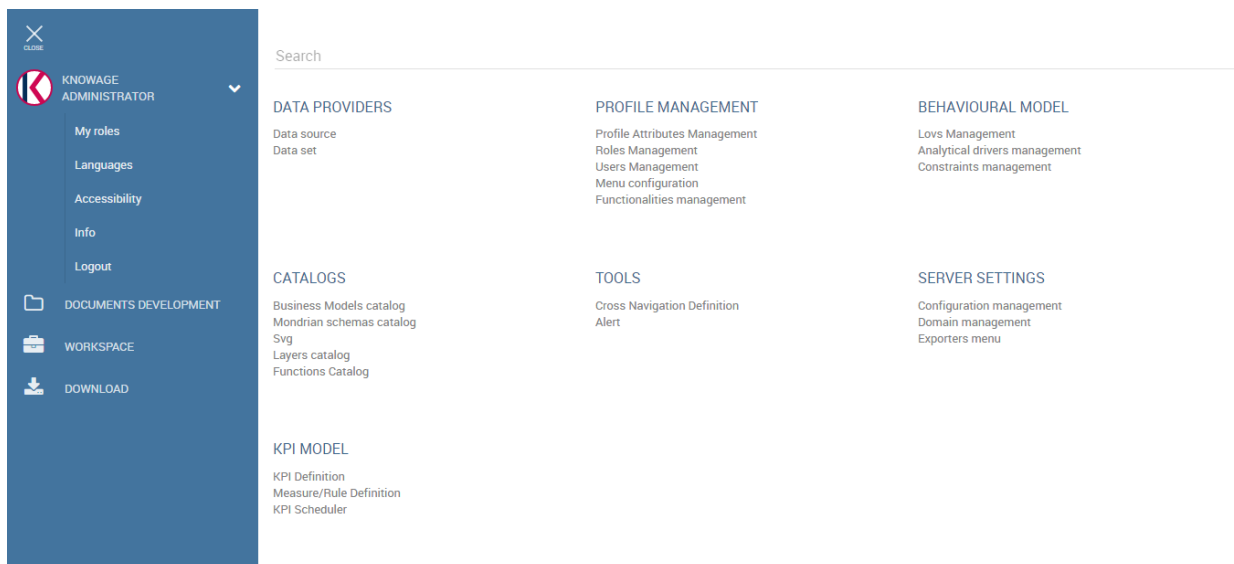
CLOSE

KNOWAGE ADMINISTRATOR

My roles
Languages
Accessibility
Info
Logout

DOCUMENTS DEVELOPMENT
WORKSPACE
DOWNLOAD

Search

DATA PROVIDERS
Data source
Data set

PROFILE MANAGEMENT
Profile Attributes Management
Roles Management
Users Management
Menu configuration
Functionalities management

BEHAVIOURAL MODEL
Lovs Management
Analytical drivers management
Constraints management

CATALOGS
Business Models catalog
Mondrian schemas catalog
Svg
Layers catalog
Functions Catalog

TOOLS
Cross Navigation Definition
Alert

SERVER SETTINGS
Configuration management
Domain management
Exporters menu

KPI MODEL
KPI Definition
Measure/Rule Definition
KPI Scheduler